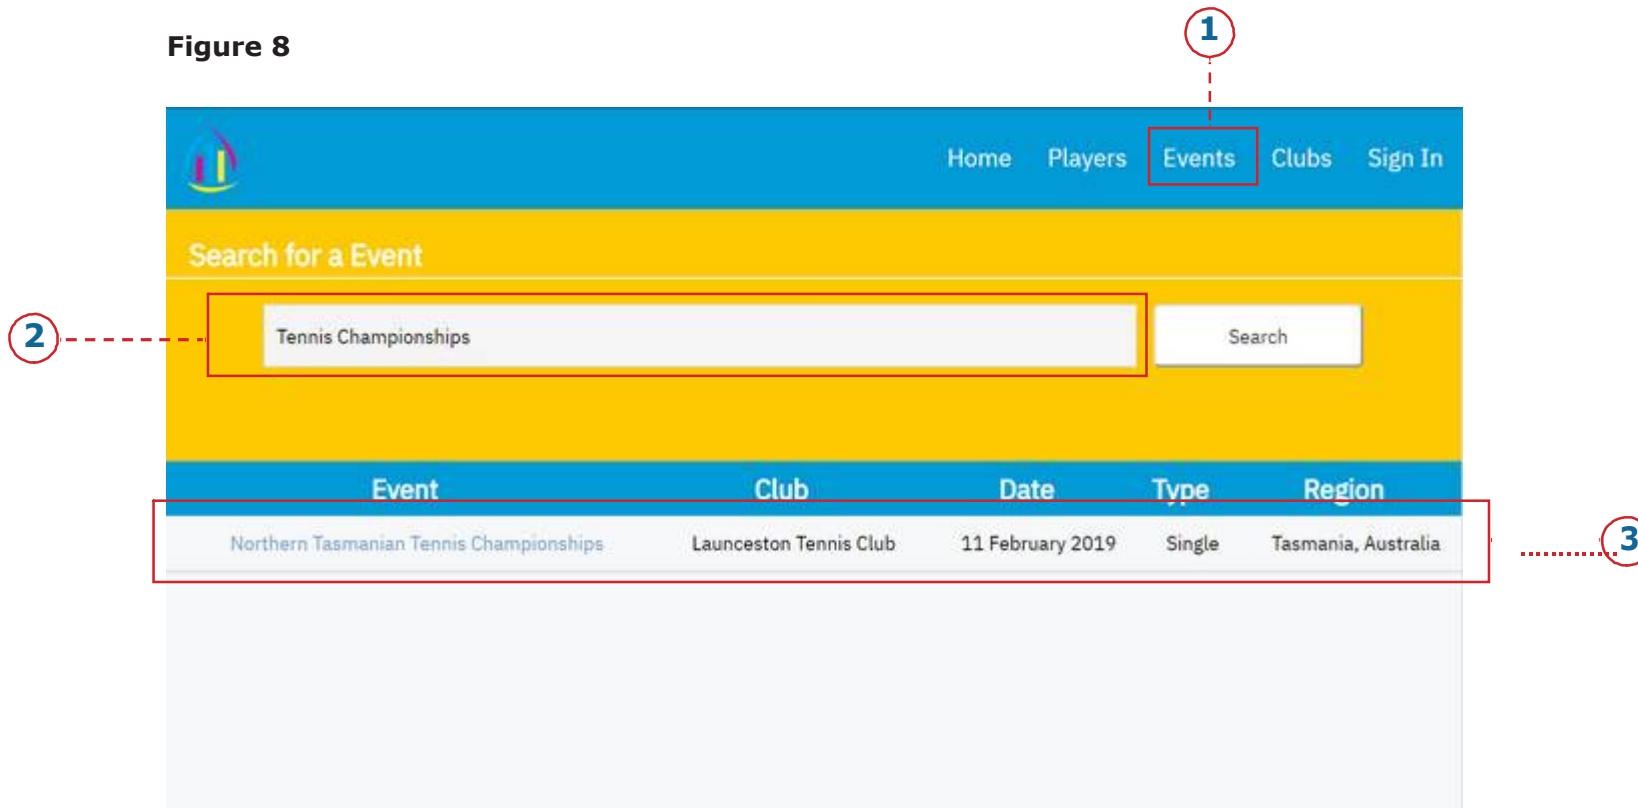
Figure 8

1

Home Players Events Clubs Sign In

Search for a Event

2

Tennis Championships

Search

| Event | Club | Date | Type | Region |
|---|---|---|---|---|
| Northern Tasmanian Tennis Championships | Launceston Tennis Club | 11 February 2019 | Single | Tasmania, Australia |

3